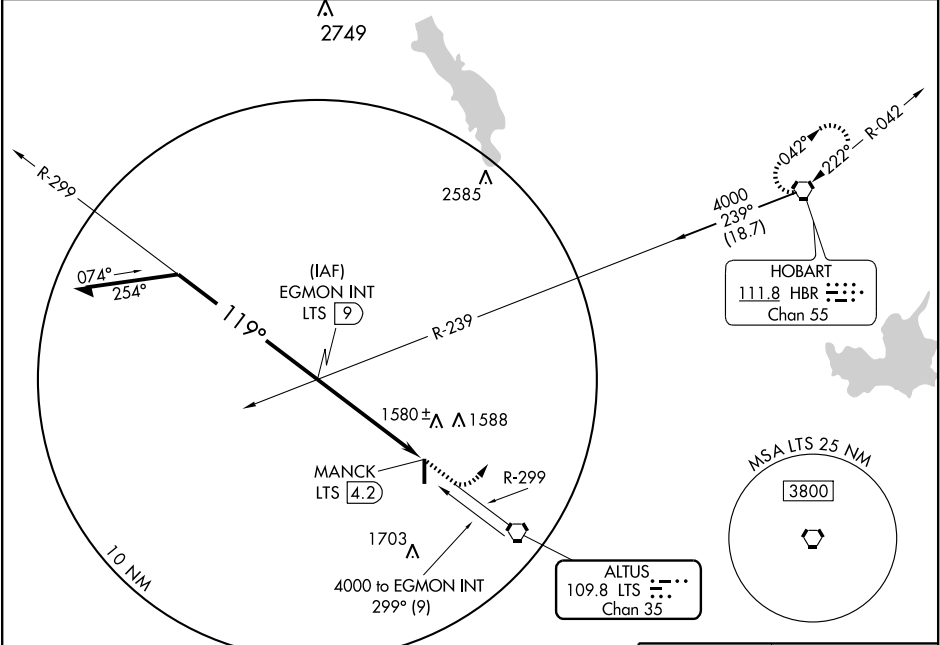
2749

2585

R-299

074°
254°

(IAF)
EGMON INT
LTS 9

119°

R-239

4000
239°
(18.7)

042°
222°
R-042

HOBART
111.8 HBR
Chan 55

$1580^{\pm}$ 1588

MANCK
LTS 4.2

R-299

1703

4000 to EGMON INT
299° (9)

ALTUS
109.8 LTS
Chan 35

10 NM

MSA LTS 25 NM
3800